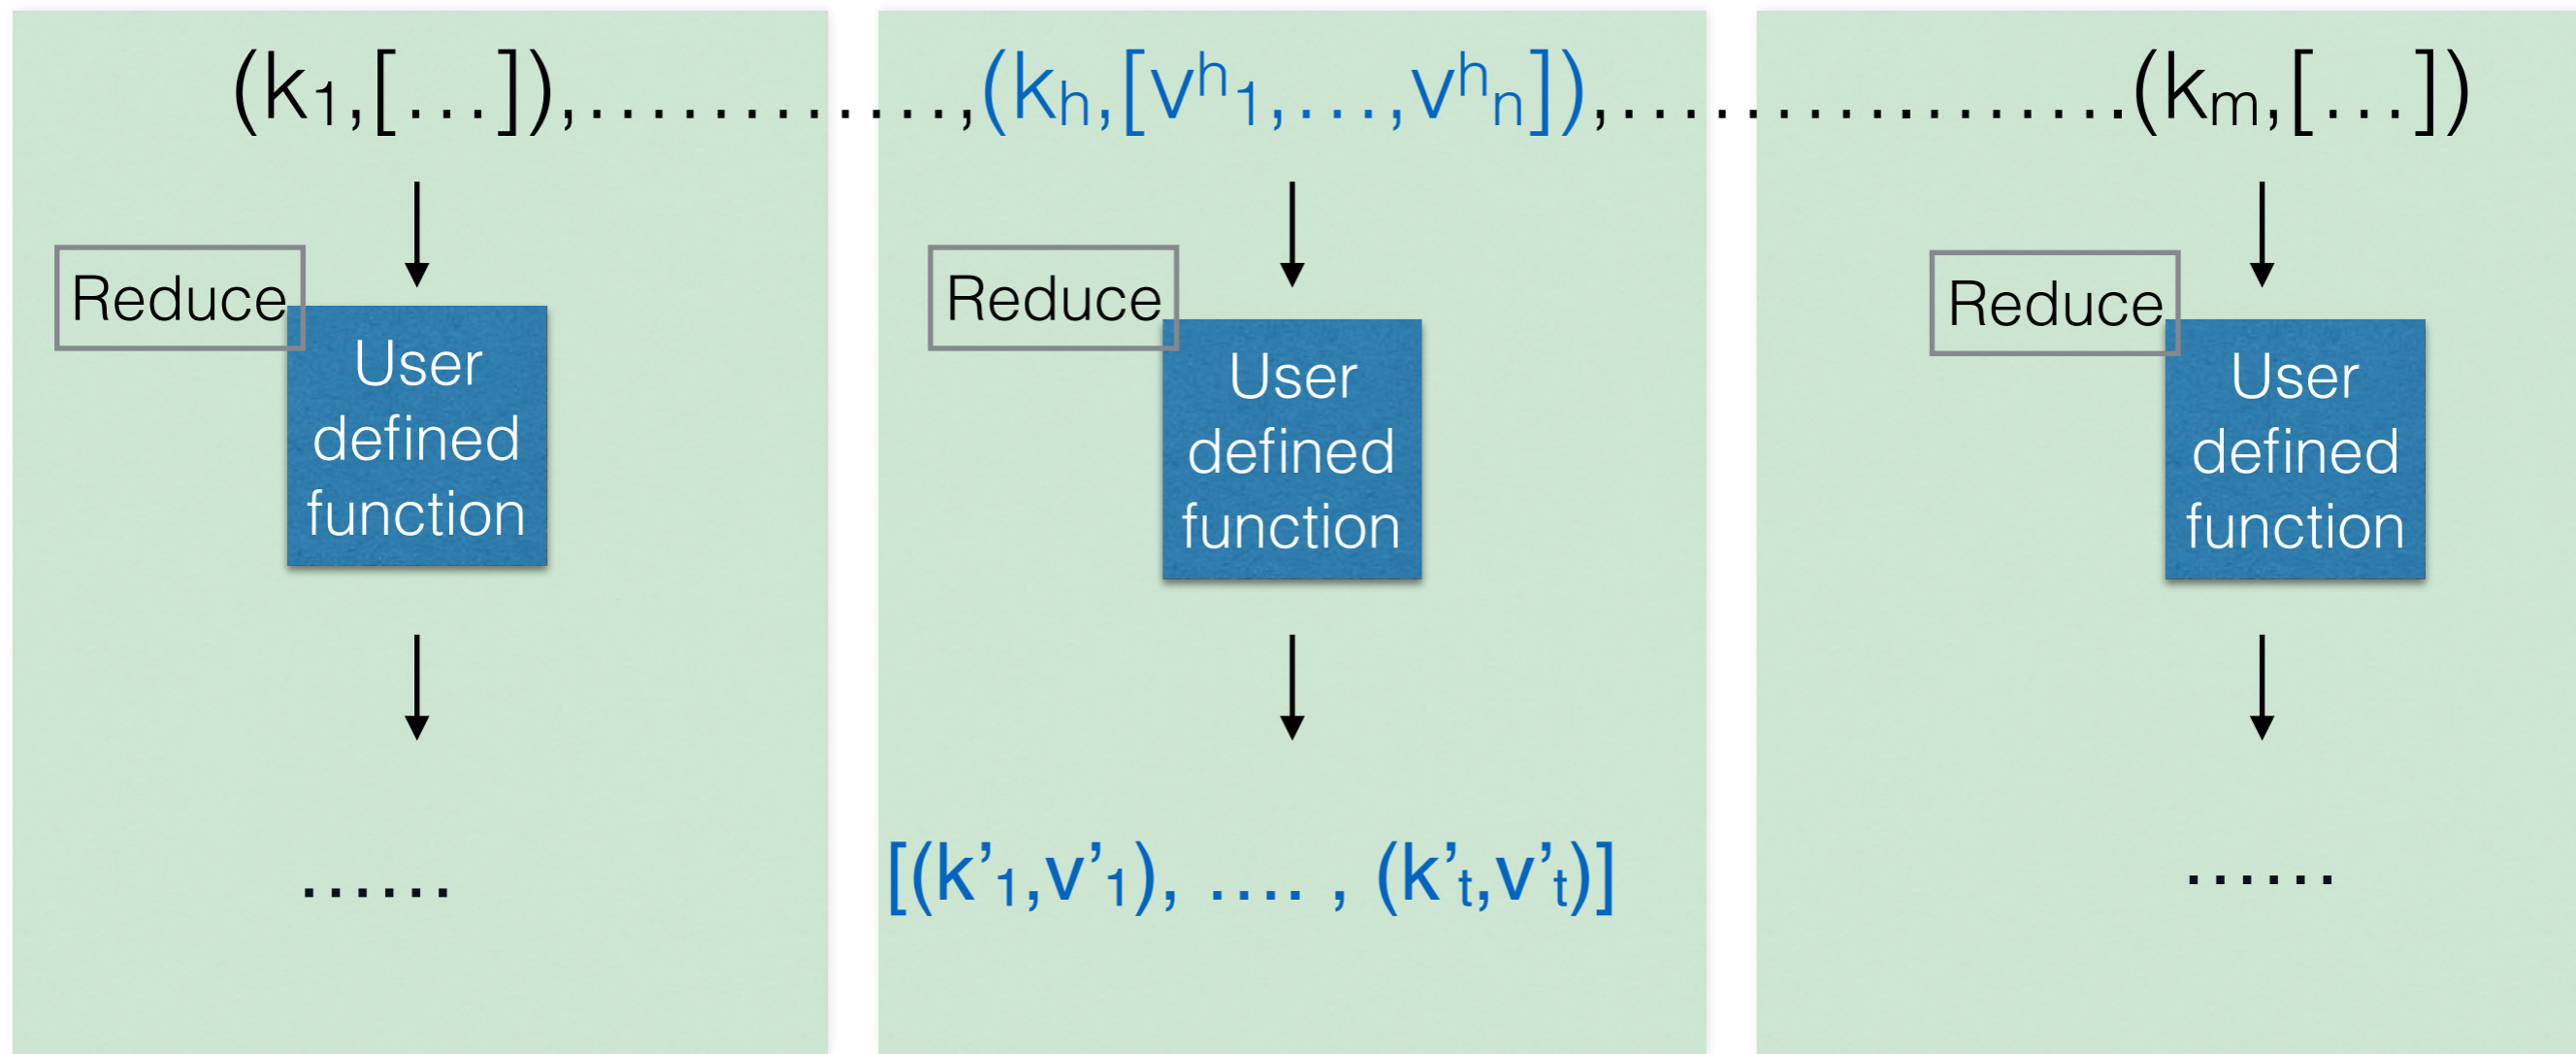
$(k_1,[\ldots]),\ldots\ldots\ldots\ldots,(k_h,[v^h{}_1,\ldots,v^h{}_n]),\ldots\ldots\ldots\ldots\ldots\ldots(k_m,[\ldots])$

Reduce

User defined function

……

Reduce

User defined function

$[(k'_1,v'_1), \ldots. , (k'_t,v'_t)]$

Reduce

User defined function

……